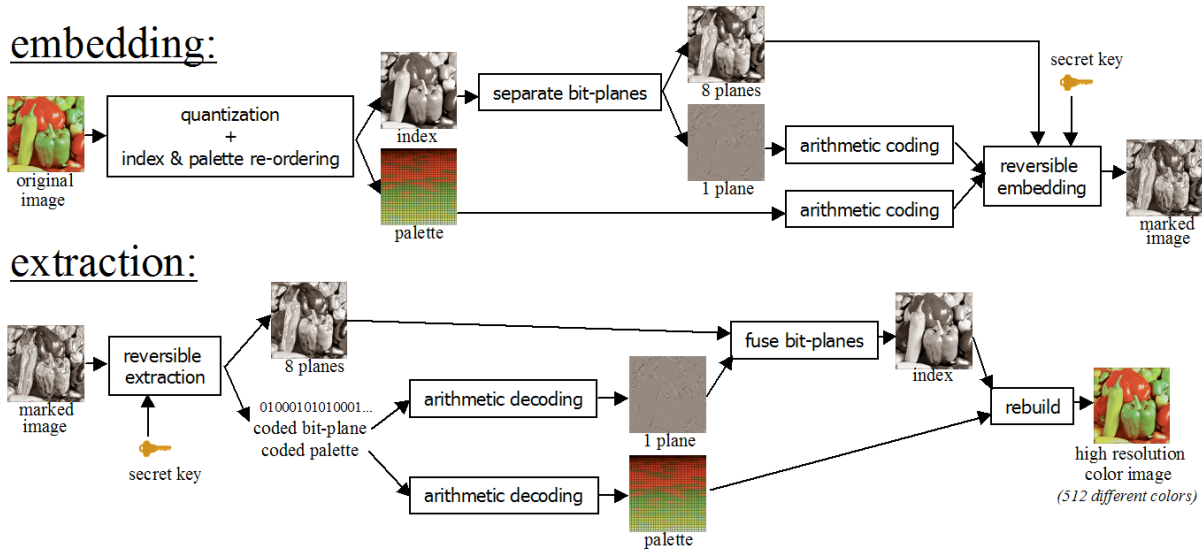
embedding:

original image

quantization + index & palette re-ordering

index

palette

separate bit-planes

8 planes

1 plane

arithmetic coding

arithmetic coding

secret key

reversible embedding

marked image

extraction:

marked image

reversible extraction

secret key

8 planes

0100010101001...
coded bit-plane
coded palette

arithmetic decoding

arithmetic decoding

1 plane

palette

fuse bit-planes

index

rebuild

high resolution color image
(512 different colors)